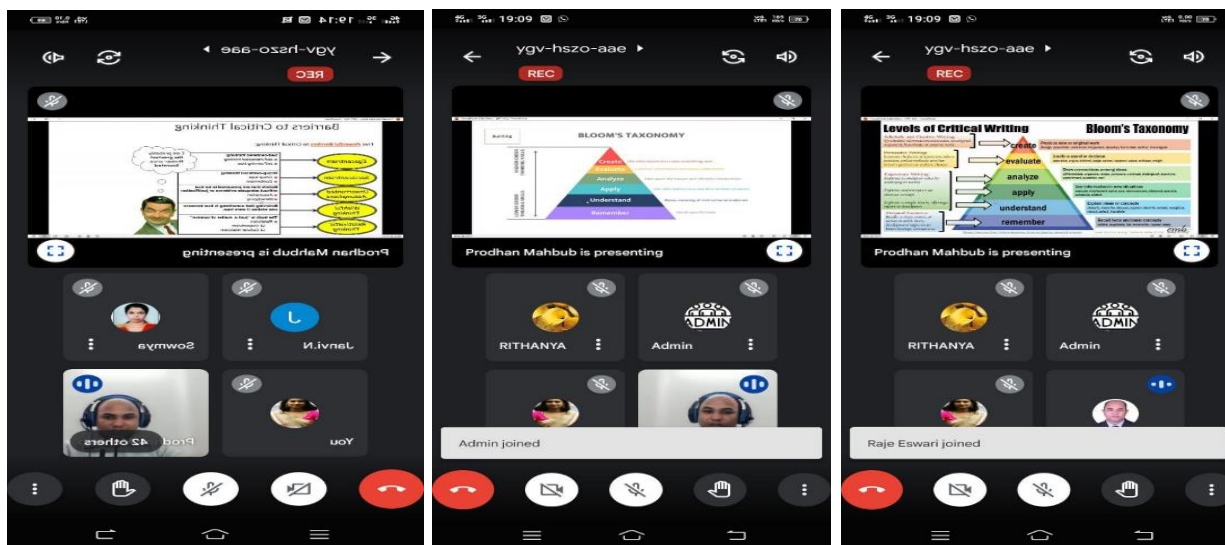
19:14
ygv-hszo-aae
REC
Barriers to Critical Thinking
Egocentrism
Prodhan Mahbub is presenting
Sowmya
Janvi.N
You
Prod
42 others

19:09
ygv-hszo-aae
REC
BLOOM'S TAXONOMY
Create
Evaluate
Analyze
Apply
Understand
Remember
Prodhan Mahbub is presenting
RITHANYA
Admin
ADMIN
Admin joined

19:09
ygv-hszo-aae
REC
Levels of Critical Writing
Bloom's Taxonomy
create
evaluate
analyze
apply
understand
remember
Prodhan Mahbub is presenting
RITHANYA
Admin
ADMIN
Raje Eswari joined